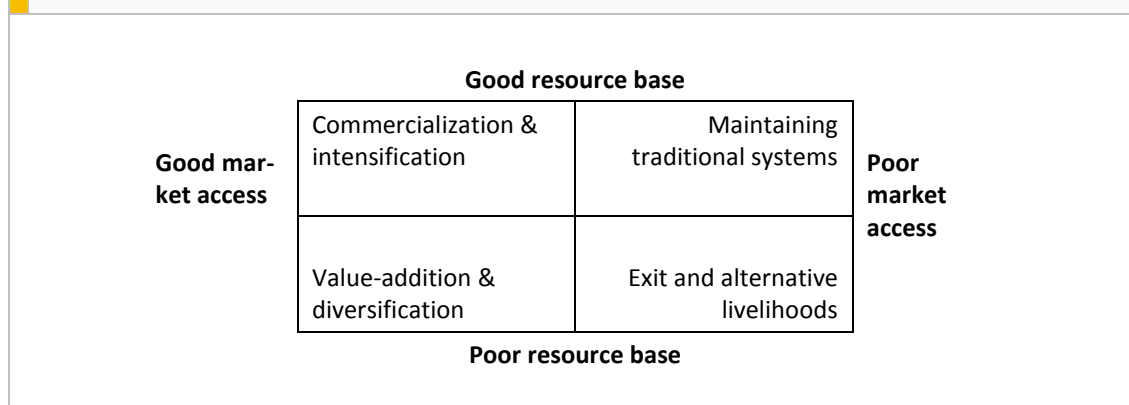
Good resource base

Good market access

| Commercialization & intensification | Maintaining traditional systems |
|---|---|
| Value-addition & diversification | Exit and alternative livelihoods |

Poor market access

Poor resource base